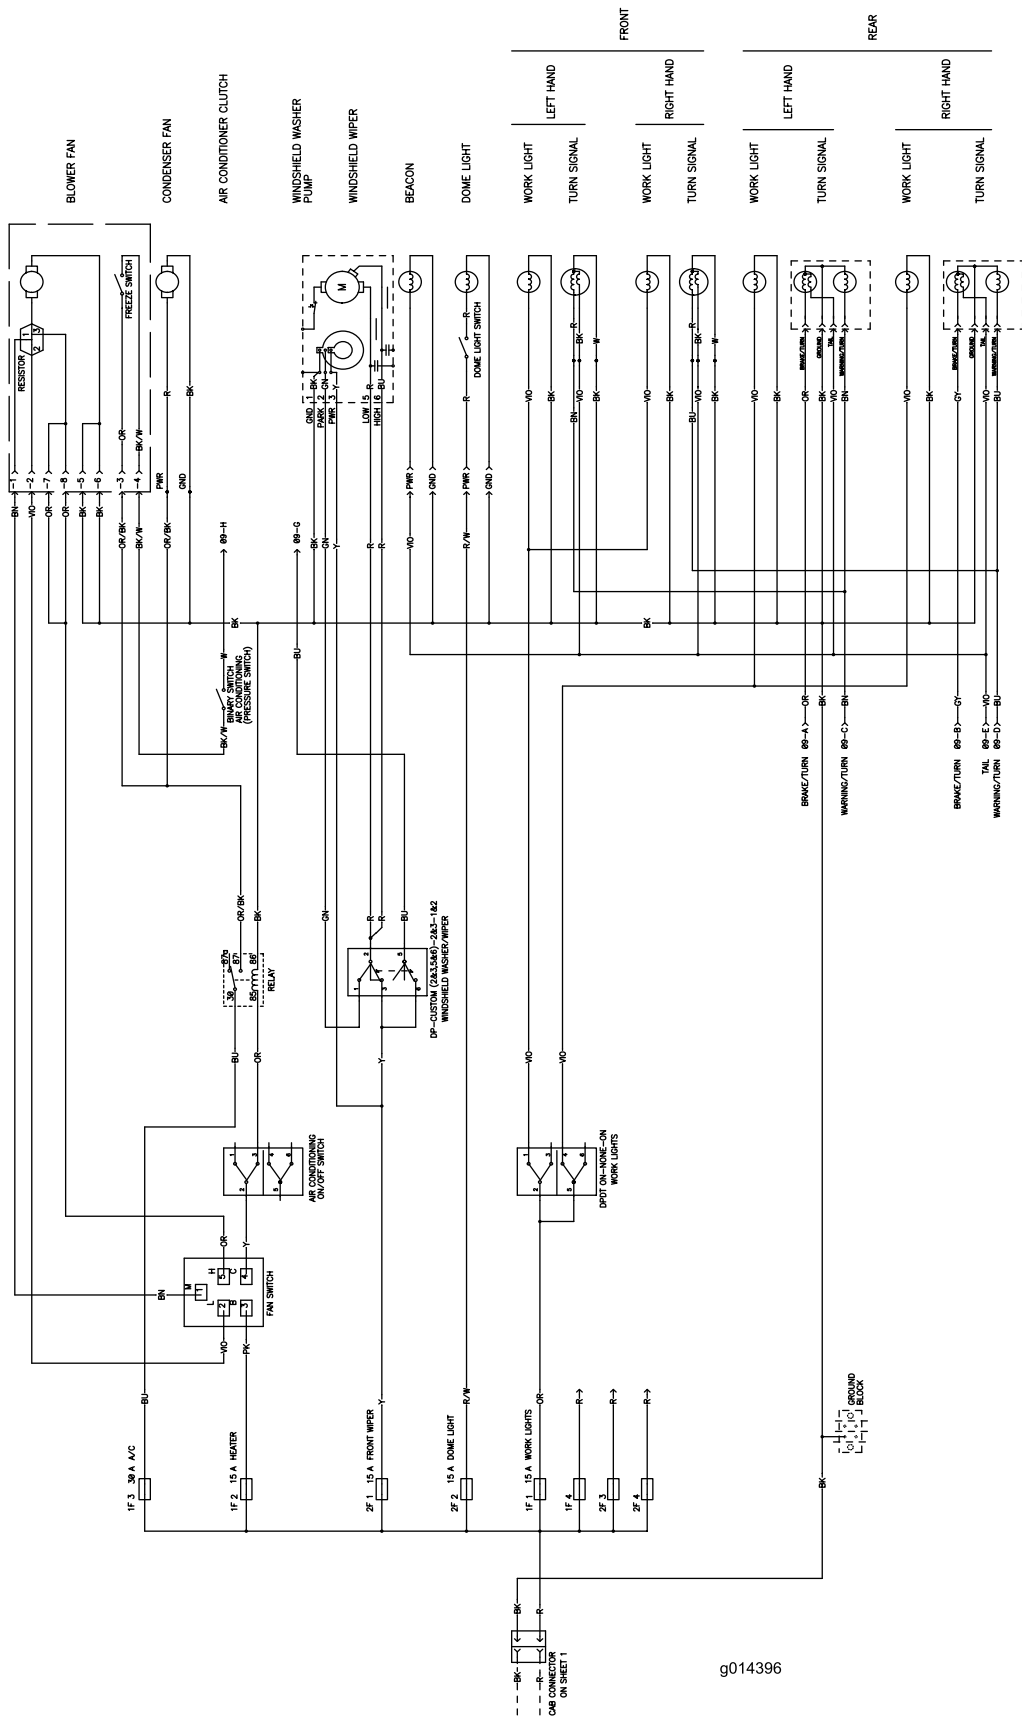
FRONT
REAR
LEFT HAND
RIGHT HAND
LEFT HAND
RIGHT HAND
BLOWER FAN
CONDENSER FAN
AIR CONDITIONER CLUTCH
WINDSHIELD WASHER PUMP
WINDSHIELD WIPER
BEACON
DOME LIGHT
WORK LIGHT
TURN SIGNAL
WORK LIGHT
TURN SIGNAL
WORK LIGHT
TURN SIGNAL
WORK LIGHT
TURN SIGNAL

RESISTOR
FREEZE SWITCH
M
DOME LIGHT SWITCH
GND 1
PARK 2
PWR 3
LOW 5
HIGH 6
BK
GN
Y
R
BU
R
BK
OR
BK/W
PWR
GND
PWR
GND
PWR
GND
VIO
BK
BN
VIO
BK
BK
W
BU
VIO
BK
BK
W
VIO
BK
OR
BK
BN
VIO
BK
GY
VIO
BU
BRAKE/TURN
GROUND
TAIL
WARNING/TURN
BRAKE/TURN
GROUND
TAIL
WARNING/TURN
BN
VIO
OR
OR
BK
BK
1
2
7
8
5
6
3
4
OR/BK
BK/W
OR/BK
09—H
09—G
BK
GN
Y
R
R
VIO
R/W
BK
BK
BU
W
BINARY SWITCH AIR CONDITIONING (PRESSURE SWITCH)
BK/W
OR/BK
BK
OR
BK
BN
GY
VIO
BU
09—A
09—C
09—B
09—E
09—D
BRAKE/TURN
WARNING/TURN
BRAKE/TURN
TAIL
WARNING/TURN
87a
87
30
85
86
RELAY
GN
R
R
BU
DP—CUSTOM (2&3,5&6)—2&3—1&2 WINDSHIELD WASHER/WIPER
VIO
VIO
BU
OR
Y
AIR CONDITIONING ON/OFF SWITCH
DPDT ON—NONE—ON WORK LIGHTS
OR
Y
BN
M
H
L
C
B
FAN SWITCH
VIO
PK
BU
Y
R/W
OR
R
R
R
GROUND BLOCK
BK
1F 3 30 A A/C
1F 2 15 A HEATER
2F 1 15 A FRONT WIPER
2F 2 15 A DOME LIGHT
1F 1 15 A WORK LIGHTS
1F 4
2F 3
2F 4
BK
R
BK
R
CAB CONNECTOR ON SHEET 1
g014396